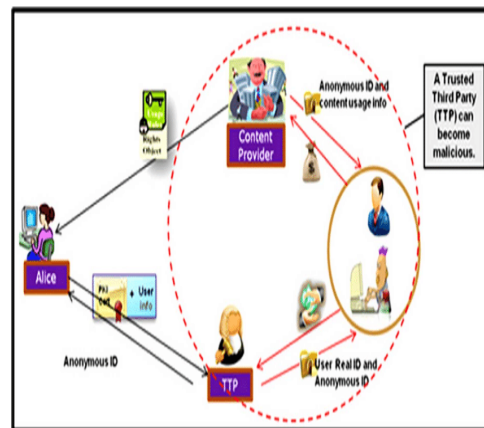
A Trusted Third Party (TTP) can become malicious.

Anonymous ID and content usage info

Usage Rule

Rights Object

Content Provider

Alice

PKI Cert + User info

Anonymous ID

TTP

User Real ID and Anonymous ID